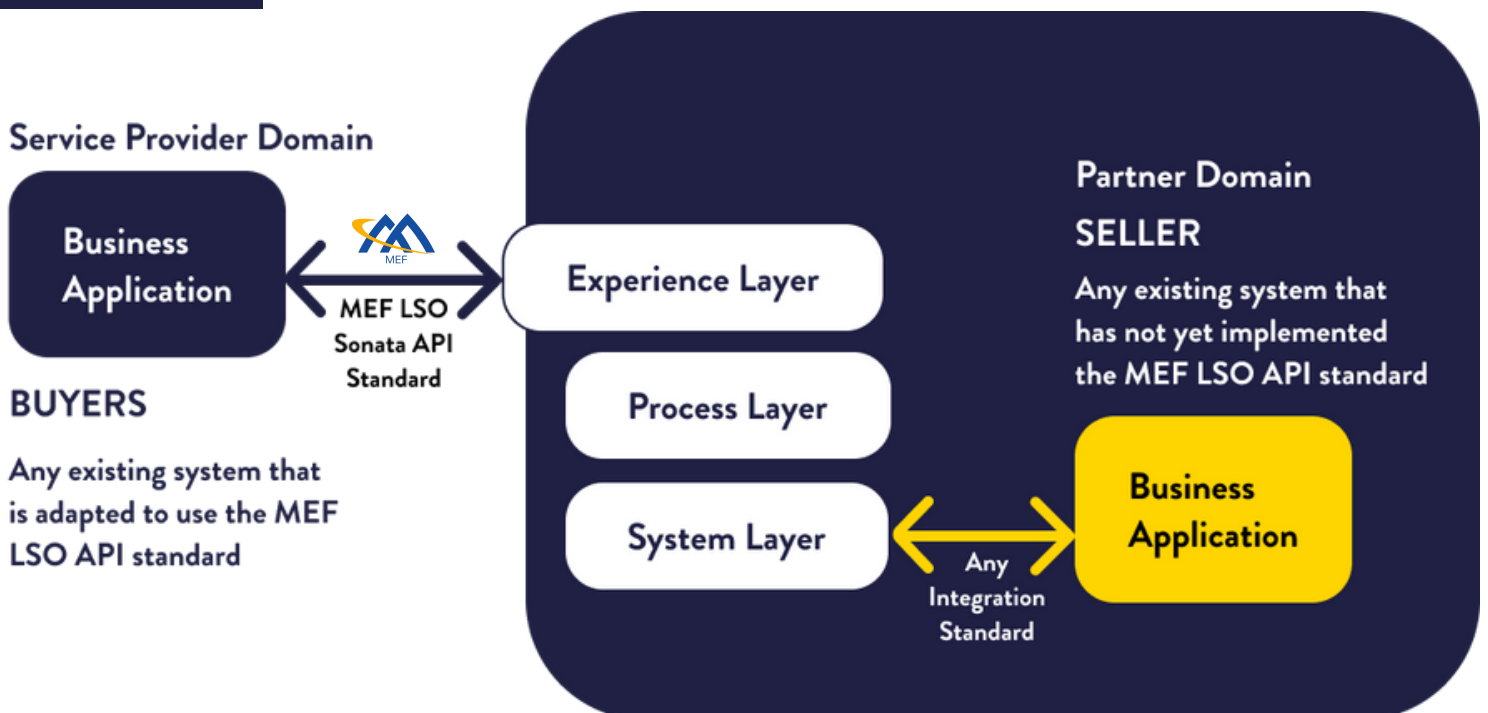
Service Provider Domain

Business Application

MEF

MEF LSO Sonata API Standard

BUYERS

Any existing system that is adapted to use the MEF LSO API standard

Experience Layer

Process Layer

System Layer

Any Integration Standard

Partner Domain

SELLER

Any existing system that has not yet implemented the MEF LSO API standard

Business Application